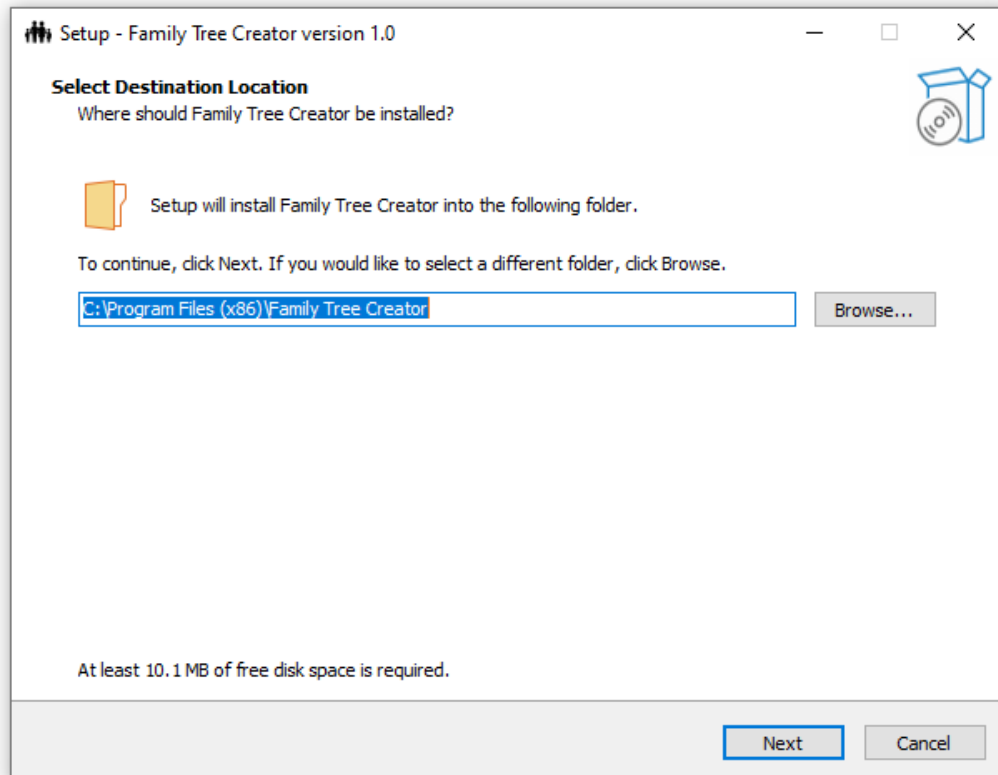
Setup - Family Tree Creator version 1.0

Select Destination Location
Where should Family Tree Creator be installed?

Setup will install Family Tree Creator into the following folder.

To continue, click Next. If you would like to select a different folder, click Browse.

C:\Program Files (x86)\Family Tree Creator

Browse...

At least 10.1 MB of free disk space is required.

Next

Cancel